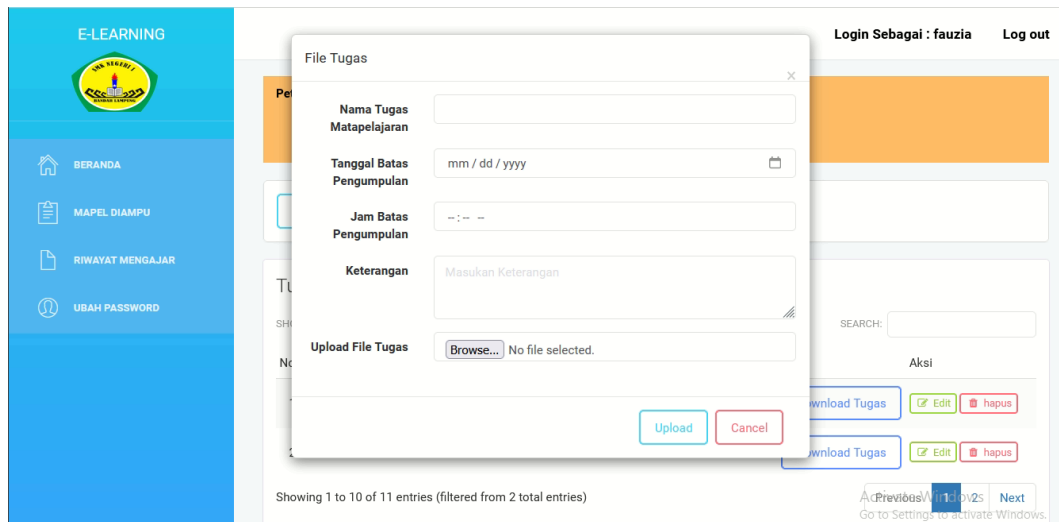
E-LEARNING

BERANDA
MAPEL DIAMPU
RIWAYAT MENGAJAR
UBAH PASSWORD

Login Sebagai : fauzia
Log out

File Tugas
×

Nama Tugas Matapelajaran

Tanggal Batas Pengumpulan
mm / dd / yyyy

Jam Batas Pengumpulan
-- : -- --

Keterangan
Masukan Keterangan

Upload File Tugas
Browse... No file selected.

Upload
Cancel

Pe
Tu
SH
No
SEARCH:
Aksi
wnload Tugas
Edit
hapus
wnload Tugas
Edit
hapus

Showing 1 to 10 of 11 entries (filtered from 2 total entries)
Previous 1 2 Next

Activate Windows
Go to Settings to activate Windows.